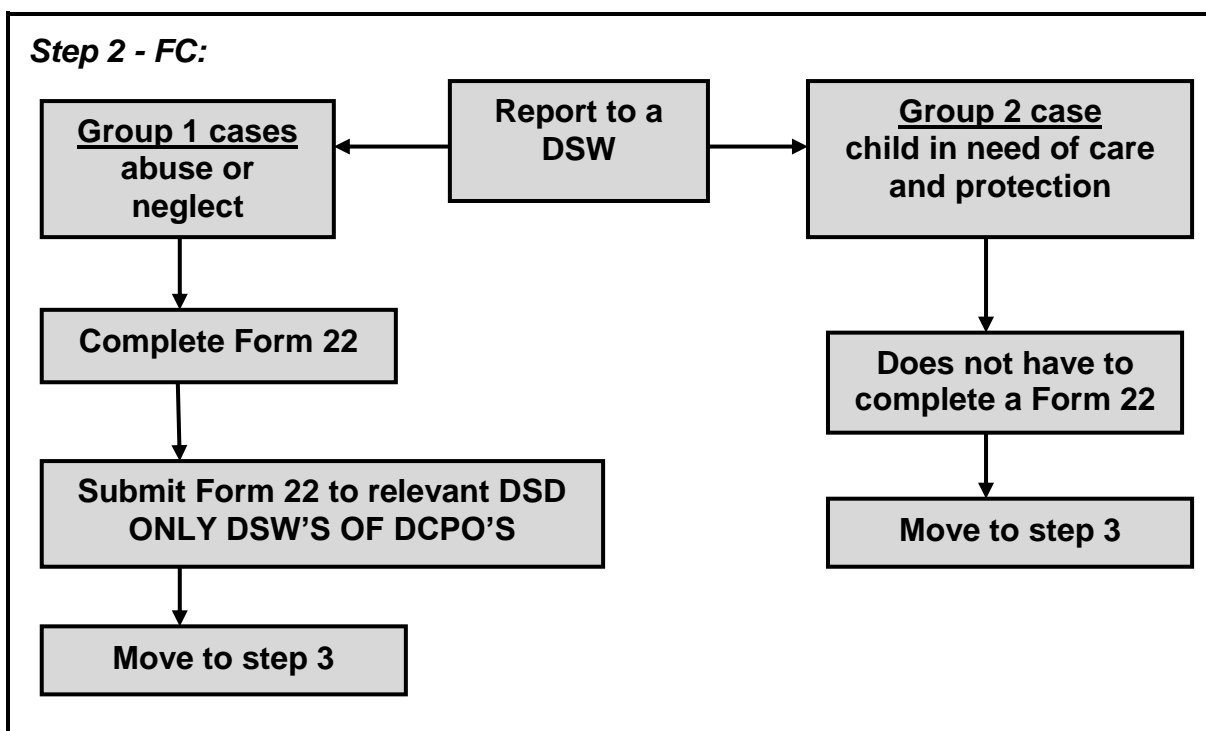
Step 2 - FC:

Report to a DSW

Group 1 cases abuse or neglect

Group 2 case child in need of care and protection

Complete Form 22

Does not have to complete a Form 22

Submit Form 22 to relevant DSD ONLY DSW'S OF DCPO'S

Move to step 3

Move to step 3